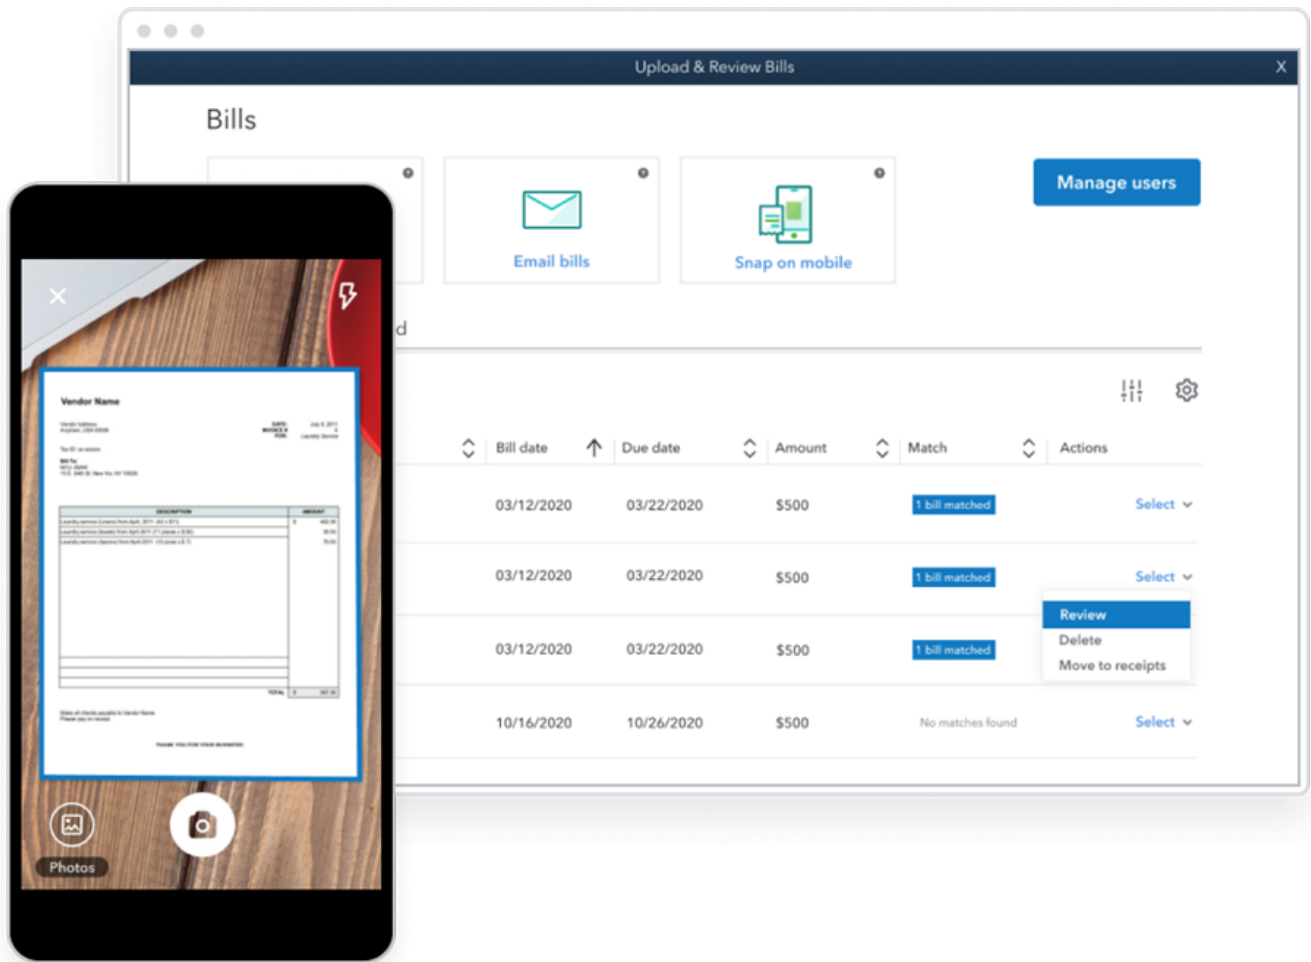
Upload & Review Bills

X

Bills

Email bills

Snap on mobile

Manage users

d

| | Bill date | Due date | Amount | Match | Actions |
|---|---|---|---|---|---|
| | 03/12/2020 | 03/22/2020 | $500 | 1 bill matched | Select |
| | 03/12/2020 | 03/22/2020 | $500 | 1 bill matched | Select |
| | 03/12/2020 | 03/22/2020 | $500 | 1 bill matched | |
| | 10/16/2020 | 10/26/2020 | $500 | No matches found | Select |

Review
Delete
Move to receipts

Vendor Name

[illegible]

DESCRIPTION

AMOUNT

TOTAL

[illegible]

THANK YOU FOR YOUR BUSINESS!

Photos